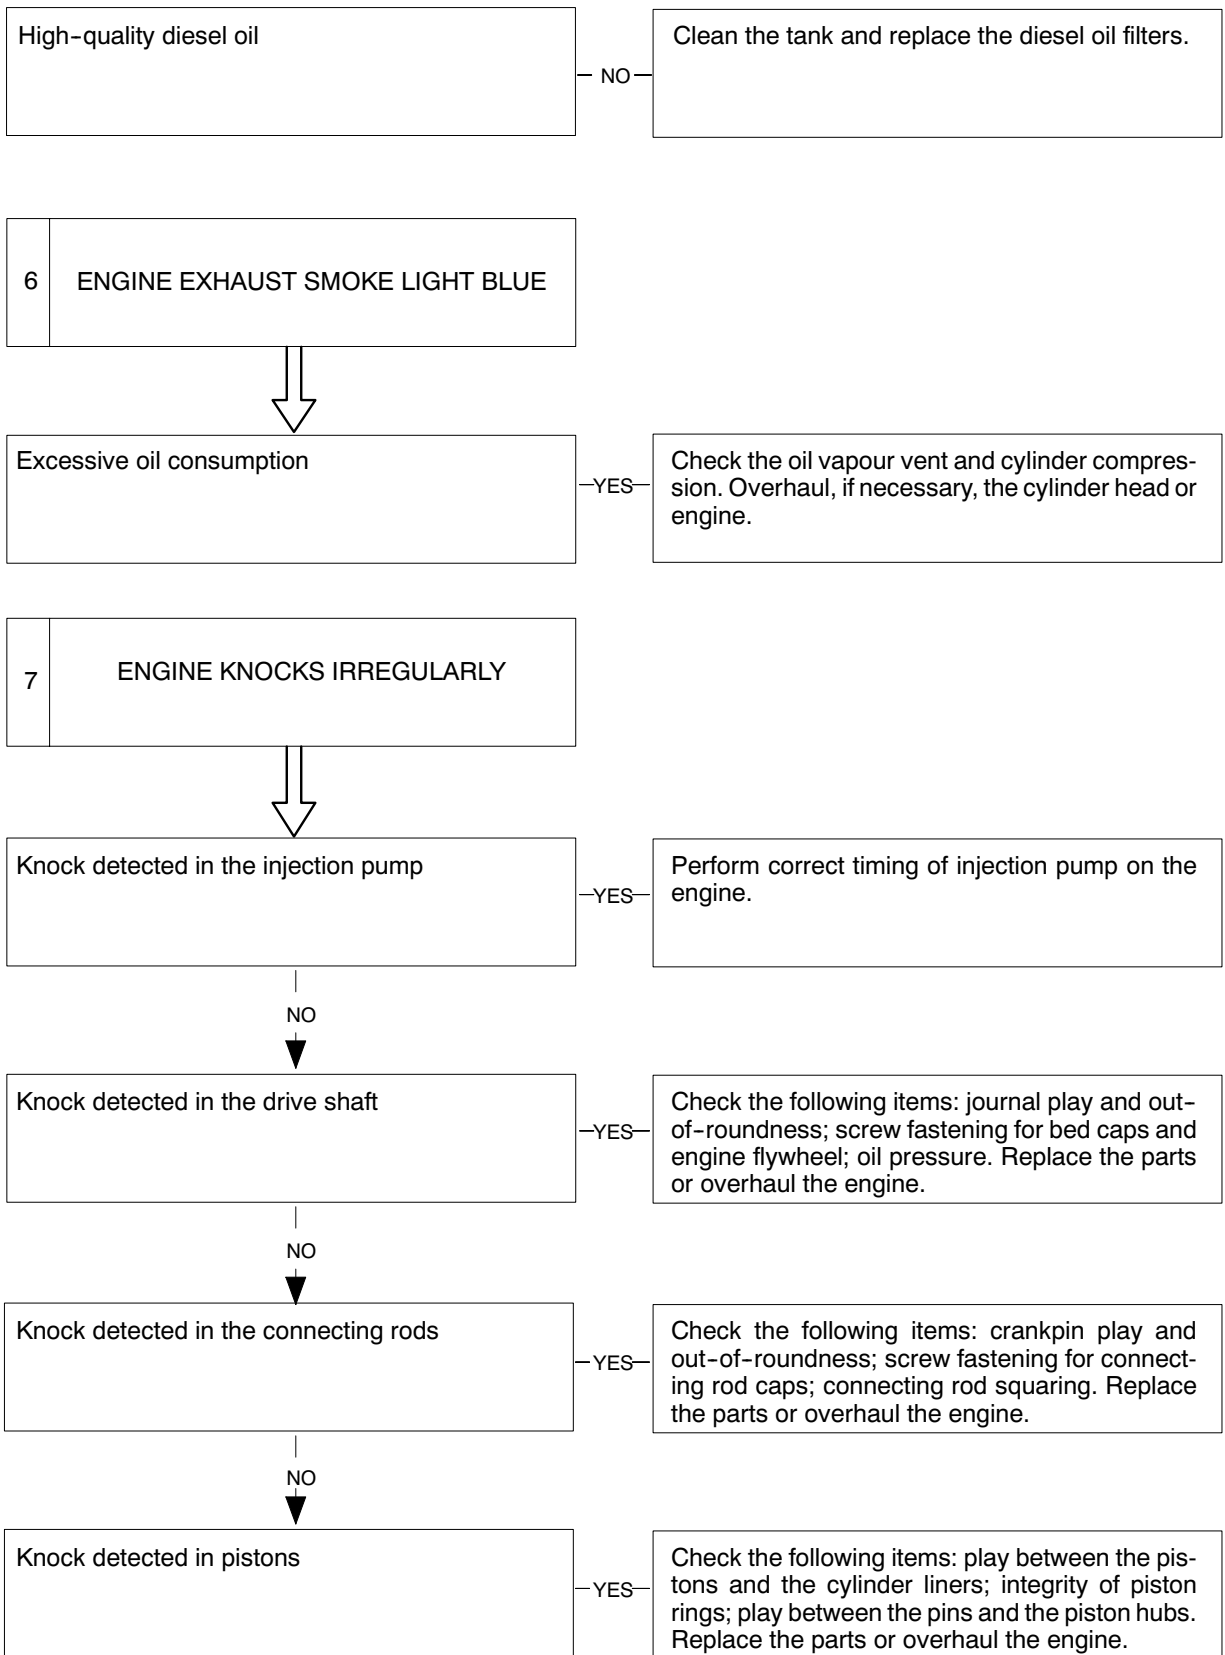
High-quality diesel oil

NO

Clean the tank and replace the diesel oil filters.

6 ENGINE EXHAUST SMOKE LIGHT BLUE

Excessive oil consumption

YES

Check the oil vapour vent and cylinder compression. Overhaul, if necessary, the cylinder head or engine.

7 ENGINE KNOCKS IRREGULARLY

Knock detected in the injection pump

YES

Perform correct timing of injection pump on the engine.

NO

Knock detected in the drive shaft

YES

Check the following items: journal play and out-of-roundness; screw fastening for bed caps and engine flywheel; oil pressure. Replace the parts or overhaul the engine.

NO

Knock detected in the connecting rods

YES

Check the following items: crankpin play and out-of-roundness; screw fastening for connecting rod caps; connecting rod squaring. Replace the parts or overhaul the engine.

NO

Knock detected in pistons

YES

Check the following items: play between the pistons and the cylinder liners; integrity of piston rings; play between the pins and the piston hubs. Replace the parts or overhaul the engine.